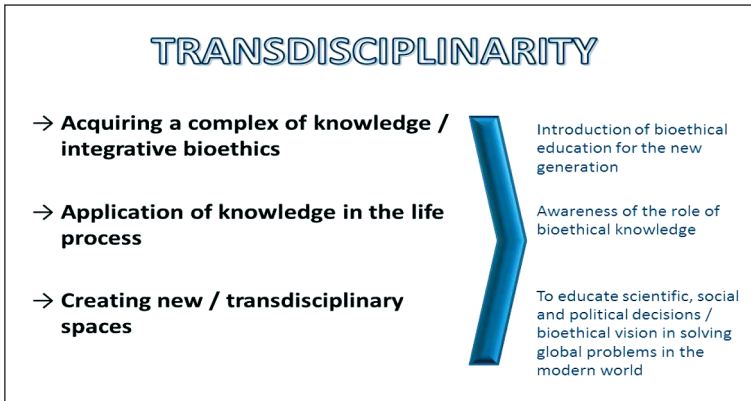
TRANSDISCIPLINARITY

→ Acquiring a complex of knowledge / integrative bioethics

→ Application of knowledge in the life process

→ Creating new / transdisciplinary spaces

Introduction of bioethical education for the new generation

Awareness of the role of bioethical knowledge

To educate scientific, social and political decisions / bioethical vision in solving global problems in the modern world